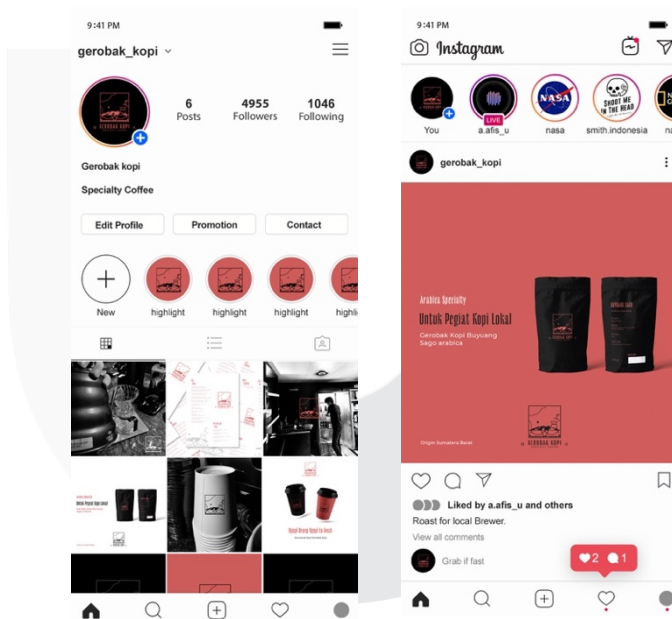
9:41 PM

gerobak_kopi

6 Posts

4955 Followers

1046 Following

Gerobak kopi

Specialty Coffee

Edit Profile

Promotion

Contact

New

highlight

highlight

highlight

highl

9:41 PM

Instagram

You

LIVE

a.afis_u

nasa

smith.indonesia

gerobak_kopi

Arabica Specialty

Untuk Pegiat Kopi Lokal

Gerobak Kopi Buyuang Sago arabica

Origin Sumatera Barat

GEROBAK KOPI

Liked by a.afis_u and others

Roast for local Brewer.

View all comments

Grab if fast

2

1